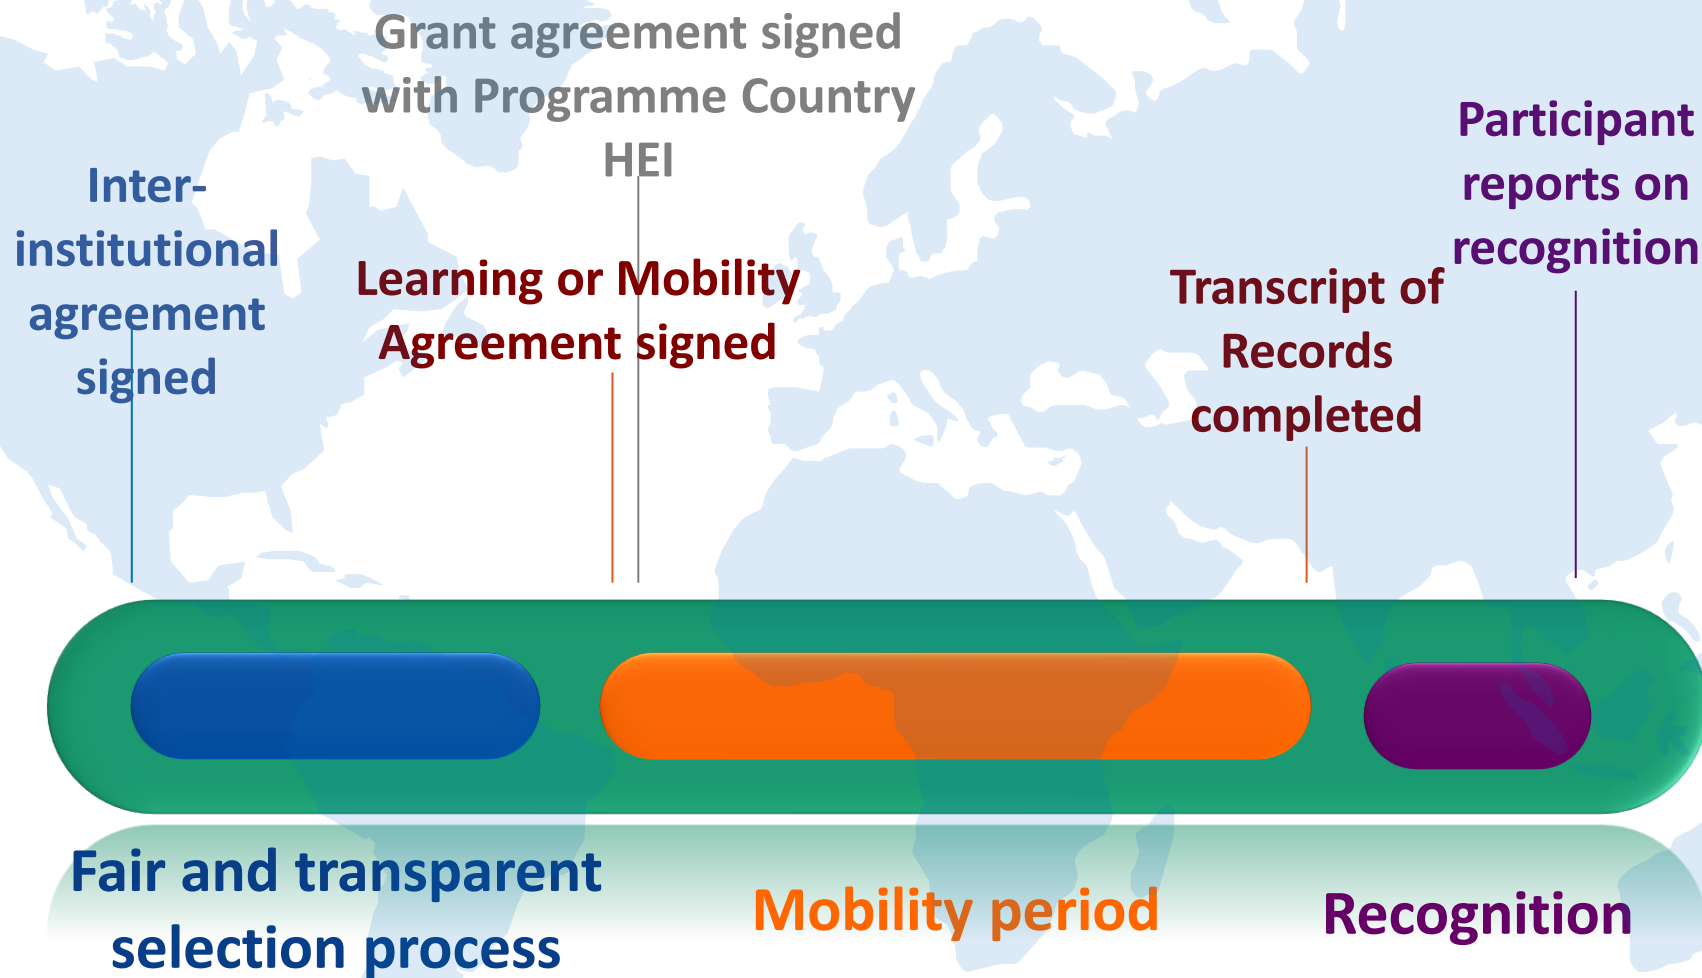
Grant agreement signed with Programme Country HEI

Inter-institutional agreement signed

Learning or Mobility Agreement signed

Participant reports on recognition

Transcript of Records completed

Fair and transparent selection process

Mobility period

Recognition